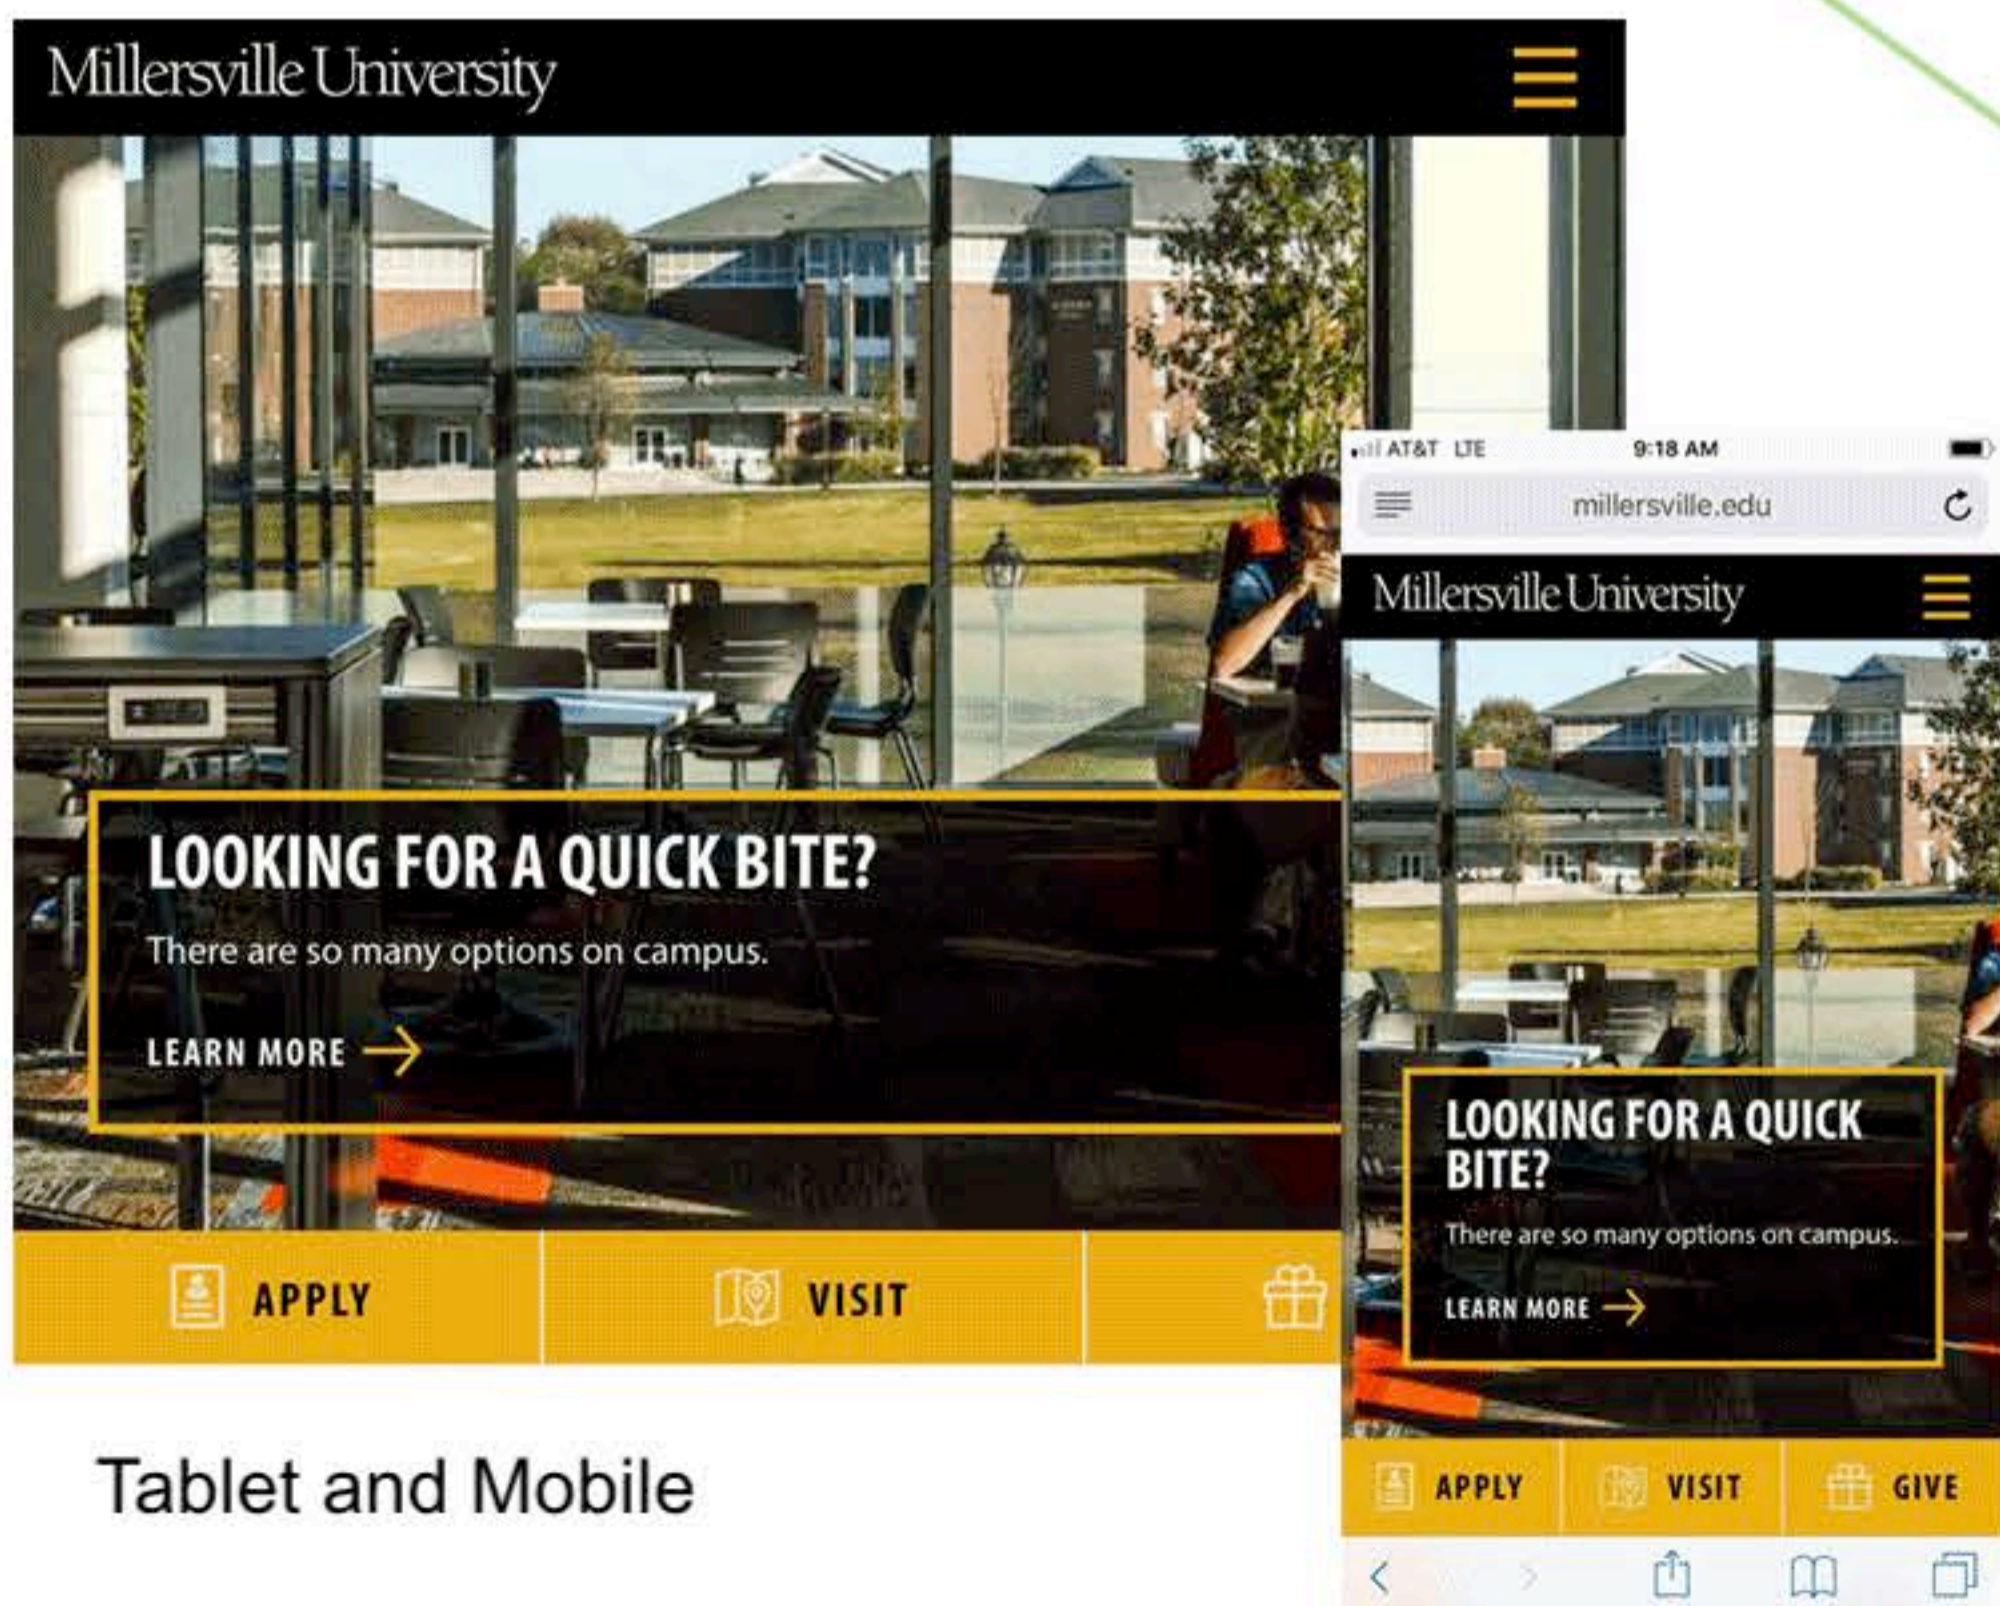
Millersville University

LOOKING FOR A QUICK BITE?

There are so many options on campus.

LEARN MORE

APPLY

VISIT

AT&T LTE 9:18 AM

millersville.edu

Millersville University

LOOKING FOR A QUICK BITE?

There are so many options on campus.

LEARN MORE

APPLY

VISIT

GIVE

Tablet and Mobile